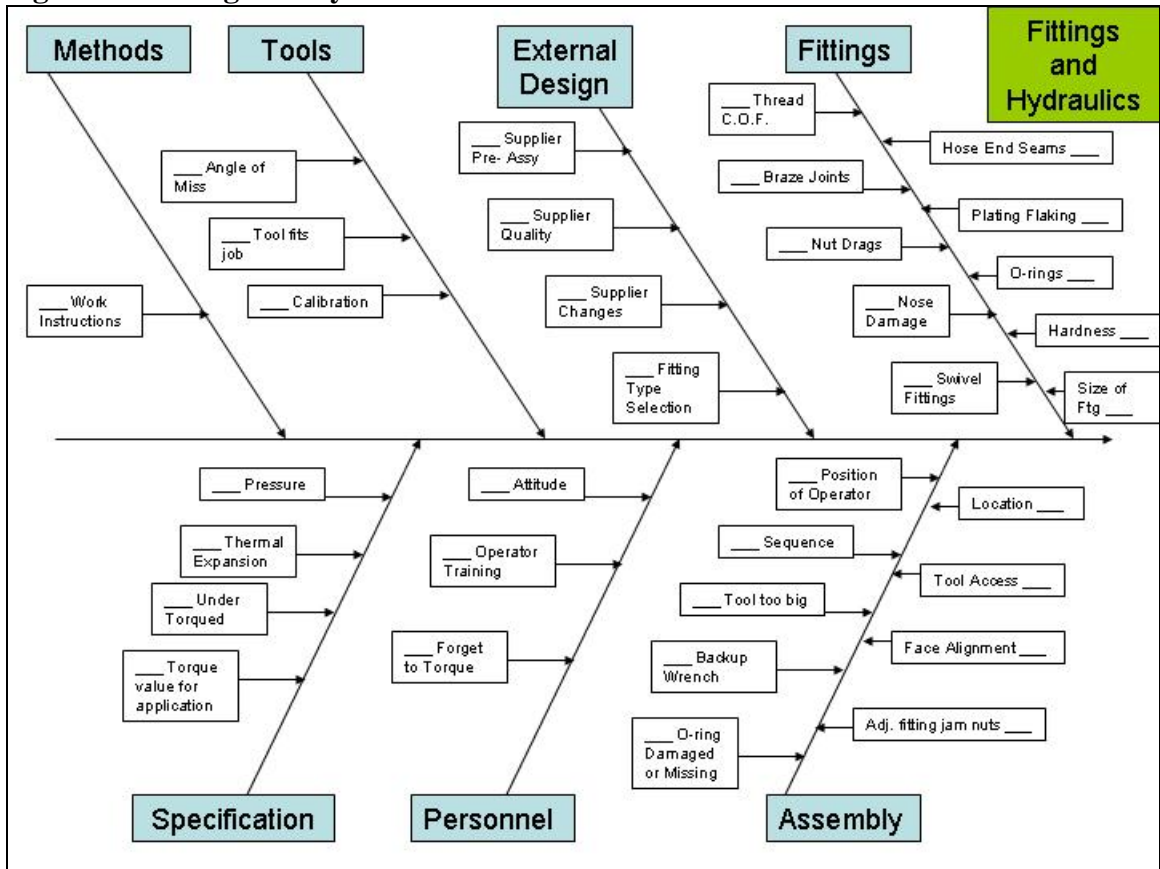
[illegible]

Methods

Tools

External Design

Fittings

Fittings and Hydraulics

___ Work Instructions

___ Angle of Miss

___ Tool fits job

___ Calibration

___ Supplier Pre- Assy

___ Supplier Quality

___ Supplier Changes

___ Fitting Type Selection

___ Thread C.O.F.

Hose End Seams ___

___ Braze Joints

Plating Flaking ___

___ Nut Drags

O-rings ___

___ Nose Damage

Hardness ___

___ Swivel Fittings

Size of Ftg ___

___ Pressure

___ Thermal Expansion

___ Under Torqued

___ Torque value for application

___ Attitude

___ Operator Training

___ Forget to Torque

___ Position of Operator

Location ___

___ Sequence

Tool Access ___

___ Tool too big

Face Alignment ___

___ Backup Wrench

Adj. fitting jam nuts ___

___ O-ring Damaged or Missing

Specification

Personnel

Assembly